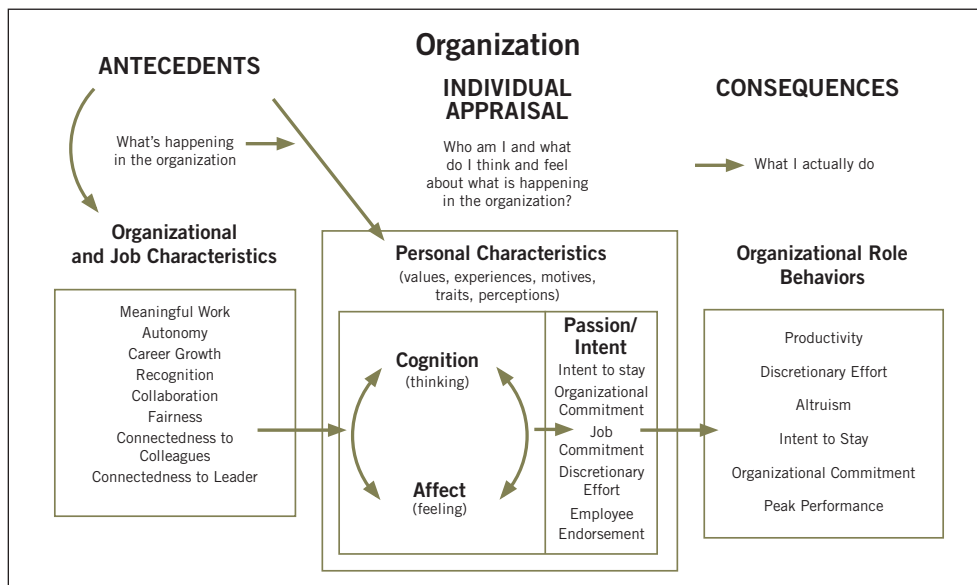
Organization

ANTECEDENTS

What's happening in the organization

Organizational and Job Characteristics

Meaningful Work
Autonomy
Career Growth
Recognition
Collaboration
Fairness
Connectedness to Colleagues
Connectedness to Leader

INDIVIDUAL APPRAISAL

Who am I and what do I think and feel about what is happening in the organization?

Personal Characteristics
(values, experiences, motives, traits, perceptions)

Cognition
(thinking)

Affect
(feeling)

Passion/ Intent
Intent to stay
Organizational Commitment
Job Commitment
Discretionary Effort
Employee Endorsement

CONSEQUENCES

What I actually do

Organizational Role Behaviors

Productivity
Discretionary Effort
Altruism
Intent to Stay
Organizational Commitment
Peak Performance